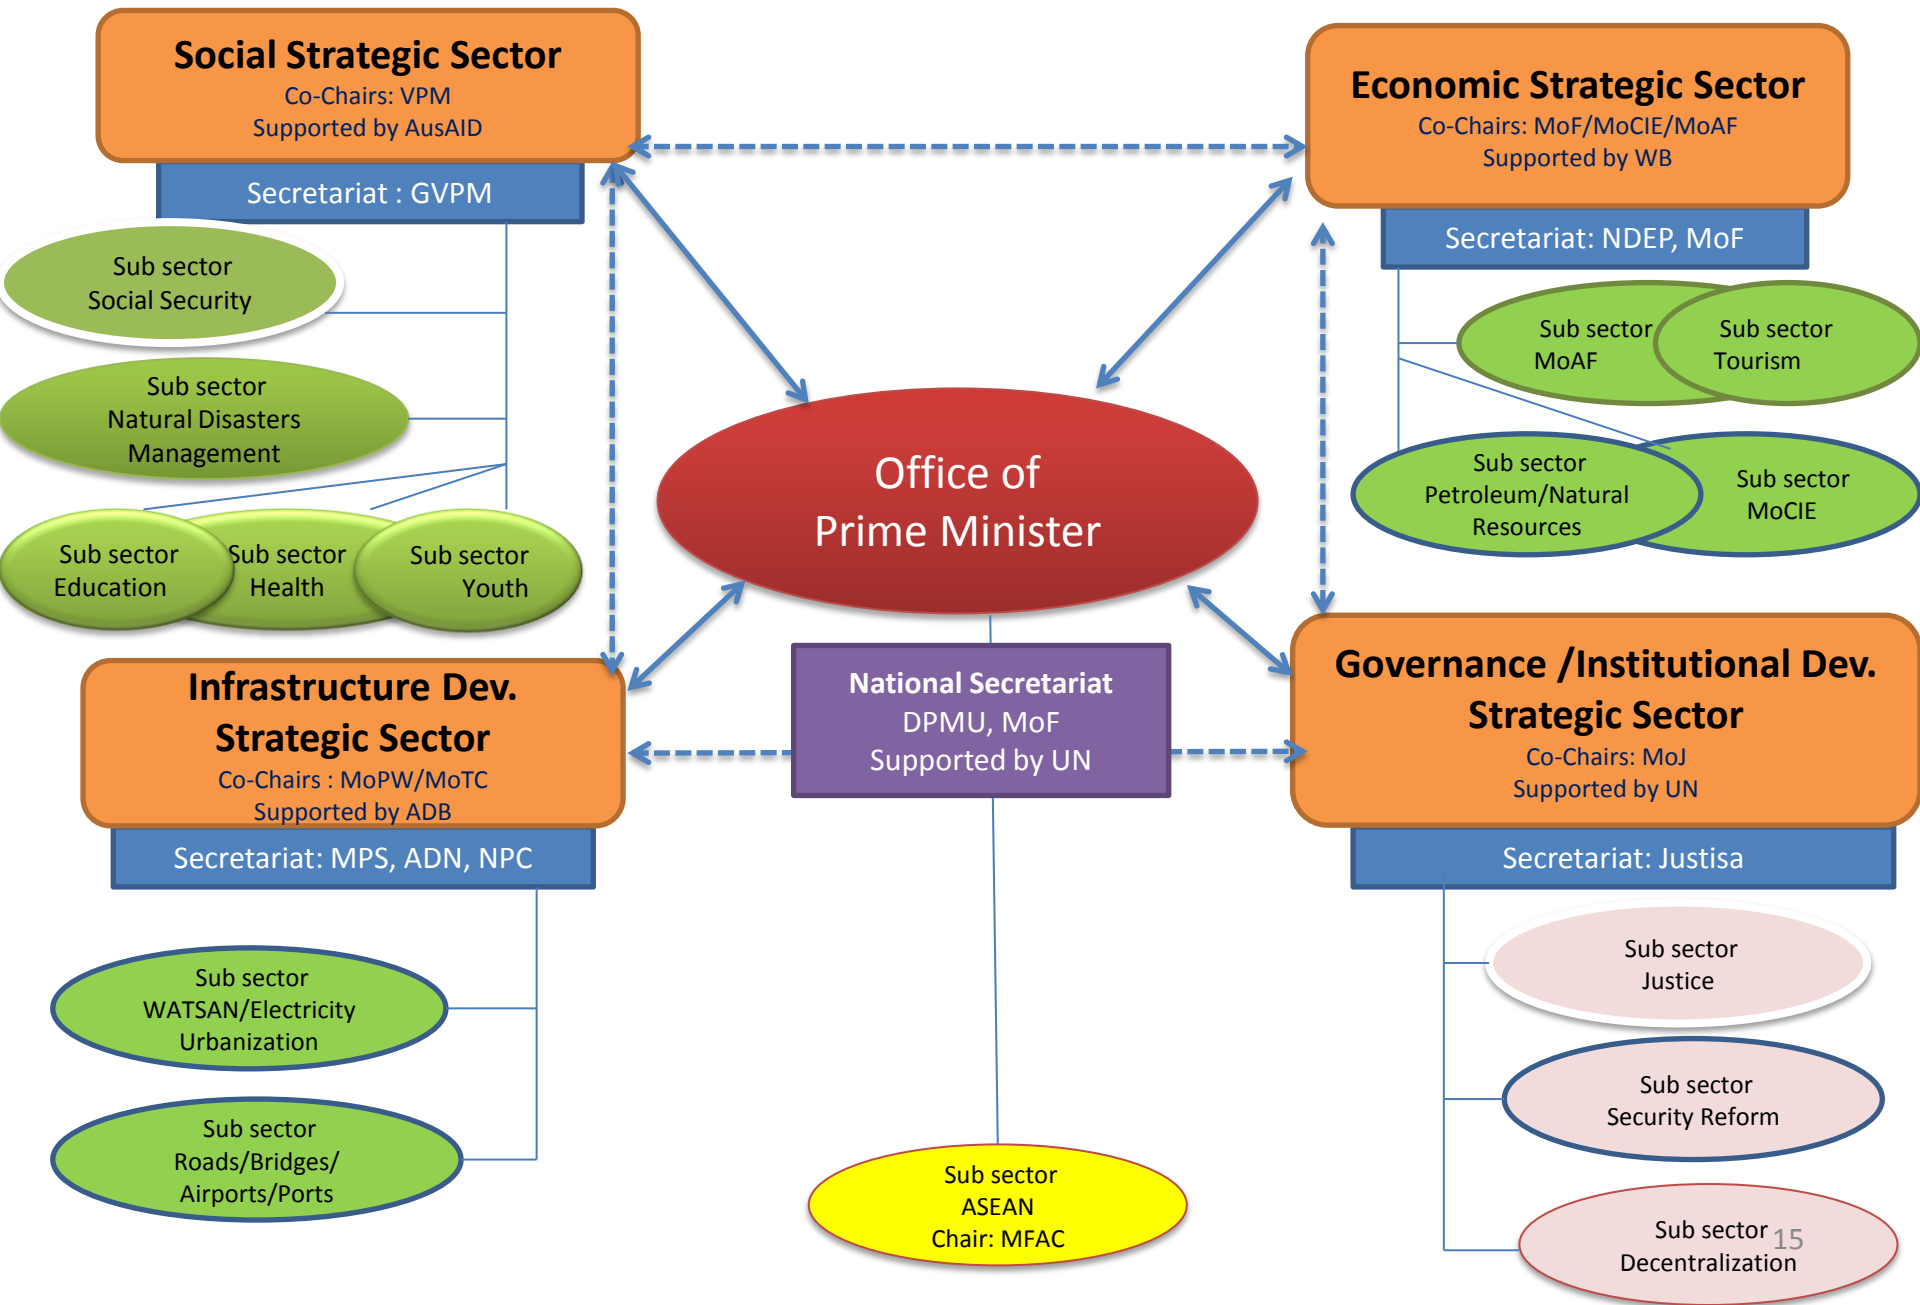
Social Strategic Sector
Co-Chairs: VPM
Supported by AusAID

Secretariat : GVPM

Sub sector
Social Security

Sub sector
Natural Disasters
Management

Sub sector
Education

Sub sector
Health

Sub sector
Youth

Economic Strategic Sector
Co-Chairs: MoF/MoCIE/MoAF
Supported by WB

Secretariat: NDEP, MoF

Sub sector
MoAF

Sub sector
Tourism

Sub sector
Petroleum/Natural
Resources

Sub sector
MoCIE

Office of
Prime Minister

Infrastructure Dev.
Strategic Sector
Co-Chairs : MoPW/MoTC
Supported by ADB

Secretariat: MPS, ADN, NPC

National Secretariat
DPMU, MoF
Supported by UN

Governance /Institutional Dev.
Strategic Sector
Co-Chairs: MoJ
Supported by UN

Secretariat: Justisa

Sub sector
WATSAN/Electricity
Urbanization

Sub sector
Roads/Bridges/
Airports/Ports

Sub sector
ASEAN
Chair: MFAC

Sub sector
Justice

Sub sector
Security Reform

Sub sector
Decentralization

15